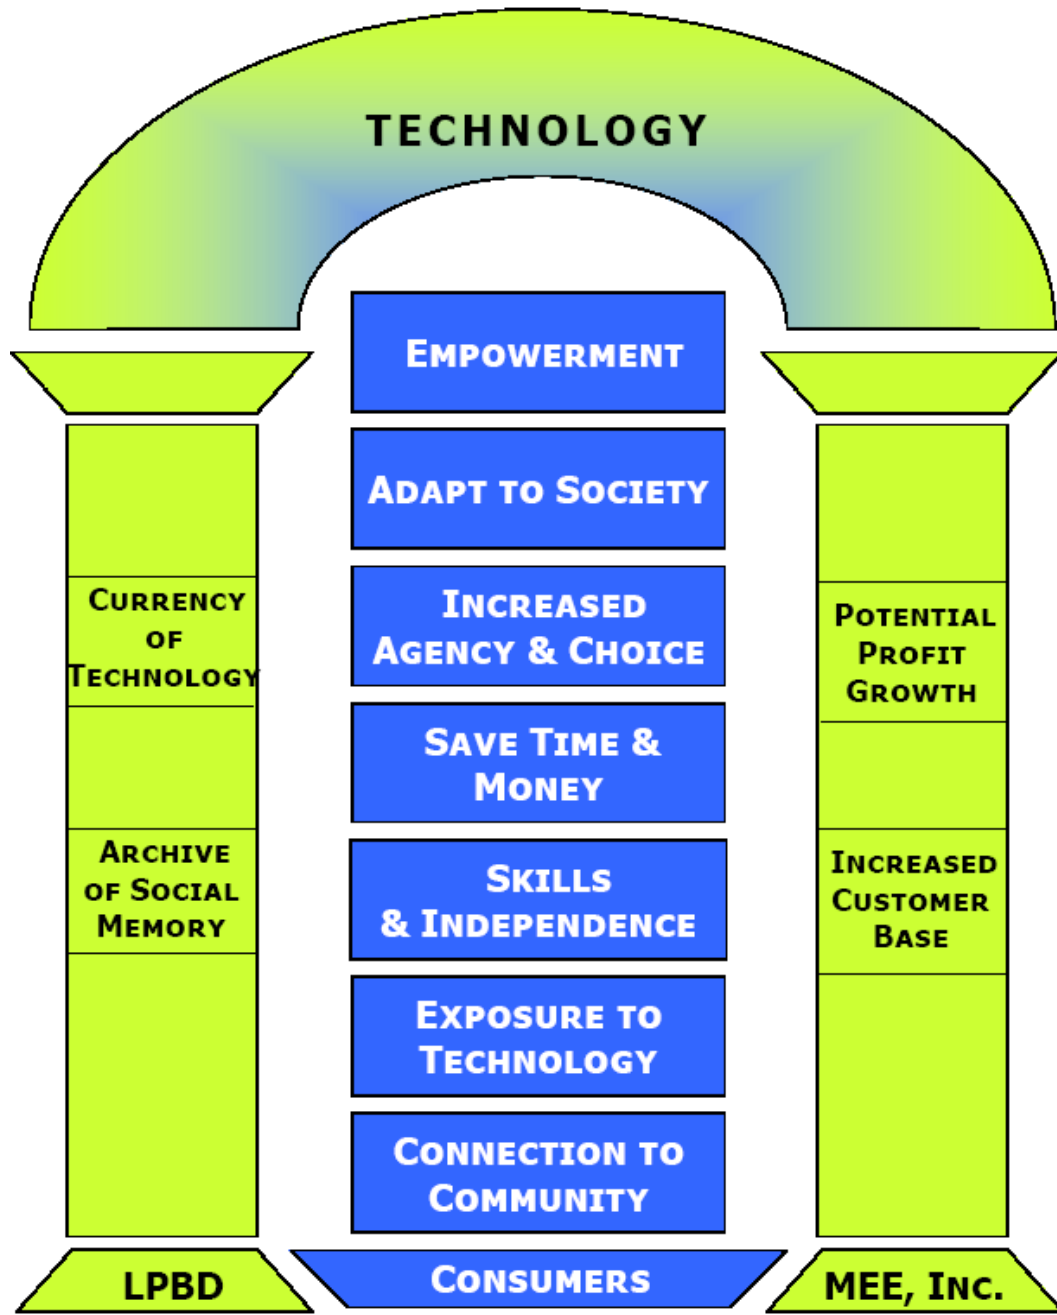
TECHNOLOGY

EMPOWERMENT

ADAPT TO SOCIETY

INCREASED AGENCY & CHOICE

SAVE TIME & MONEY

SKILLS & INDEPENDENCE

EXPOSURE TO TECHNOLOGY

CONNECTION TO COMMUNITY

CURRENCY OF TECHNOLOGY

ARCHIVE OF SOCIAL MEMORY

POTENTIAL PROFIT GROWTH

INCREASED CUSTOMER BASE

LPBD

CONSUMERS

MEE, INC.